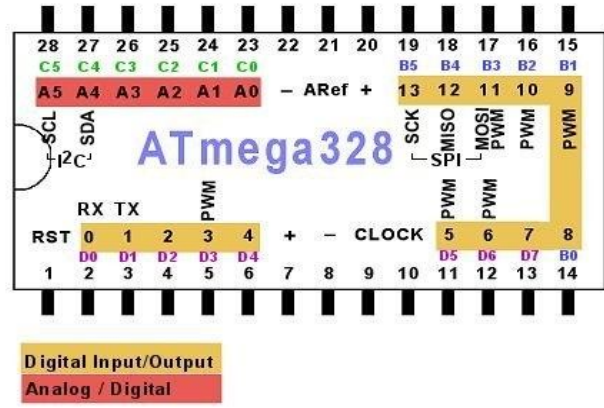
28 27 26 25 24 23 22 21 20 19 18 17 16 15

C5 C4 C3 C2 C1 C0 B5 B4 B3 B2 B1

A5 A4 A3 A2 A1 A0 – ARef + 13 12 11 10 9

SCL SDA I2C

ATmega328

SCK MISO MOSI PWM PWM PWM

SPI

RX TX PWM PWM PWM

RST 0 1 2 3 4 + – CLOCK 5 6 7 8

D0 D1 D2 D3 D4 D5 D6 D7 B0

1 2 3 4 5 6 7 8 9 10 11 12 13 14

Digital Input/Output

Analog / Digital